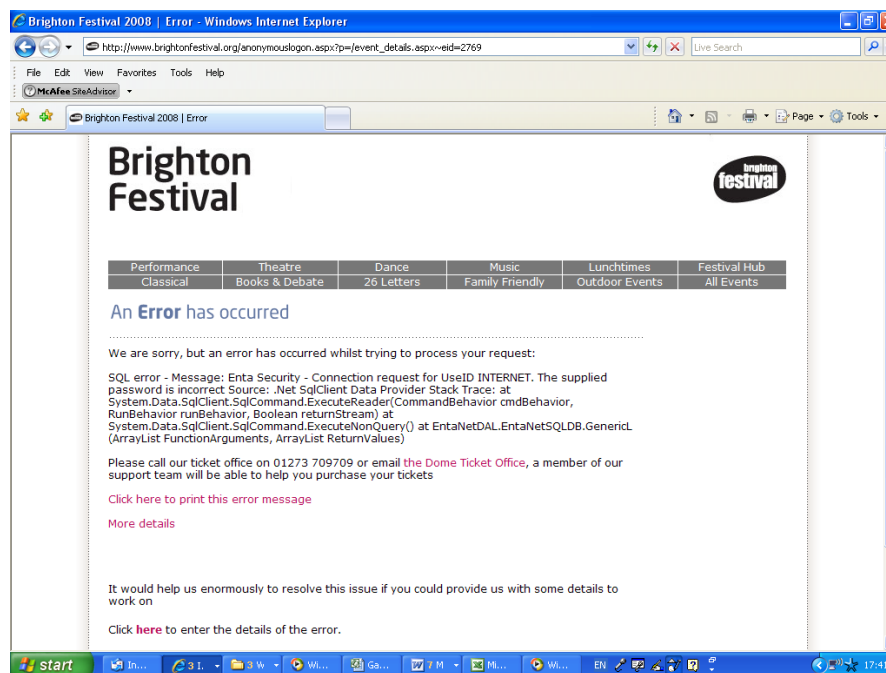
Brighton Festival 2008 | Error - Windows Internet Explorer

http://www.brightonfestival.org/anonymouslogon.aspx?p=/event_details.aspx~eid=2769

Live Search

File Edit View Favorites Tools Help

McAfee SiteAdvisor

Brighton Festival 2008 | Error

Page Tools

Brighton Festival

brighton festival

| Performance | Theatre | Dance | Music | Lunchtimes | Festival Hub |
|---|---|---|---|---|---|
| Classical | Books & Debate | 26 Letters | Family Friendly | Outdoor Events | All Events |

An Error has occurred

We are sorry, but an error has occurred whilst trying to process your request:

SQL error - Message: Enta Security - Connection request for UseID INTERNET. The supplied password is incorrect Source: .Net SqlClient Data Provider Stack Trace: at System.Data.SqlClient.SqlCommand.ExecuteReader(CommandBehavior cmdBehavior, RunBehavior runBehavior, Boolean returnStream) at System.Data.SqlClient.SqlCommand.ExecuteNonQuery() at EntaNetDAL.EntaNetSQLDB.GenericL (ArrayList FunctionArguments, ArrayList ReturnValues)

Please call our ticket office on 01273 709709 or email the Dome Ticket Office, a member of our support team will be able to help you purchase your tickets

Click here to print this error message

More details

It would help us enormously to resolve this issue if you could provide us with some details to work on

Click here to enter the details of the error.

start In... 3 I... 3 W... Wi... Ga... 7 M... Mi... Wi... EN 17:4